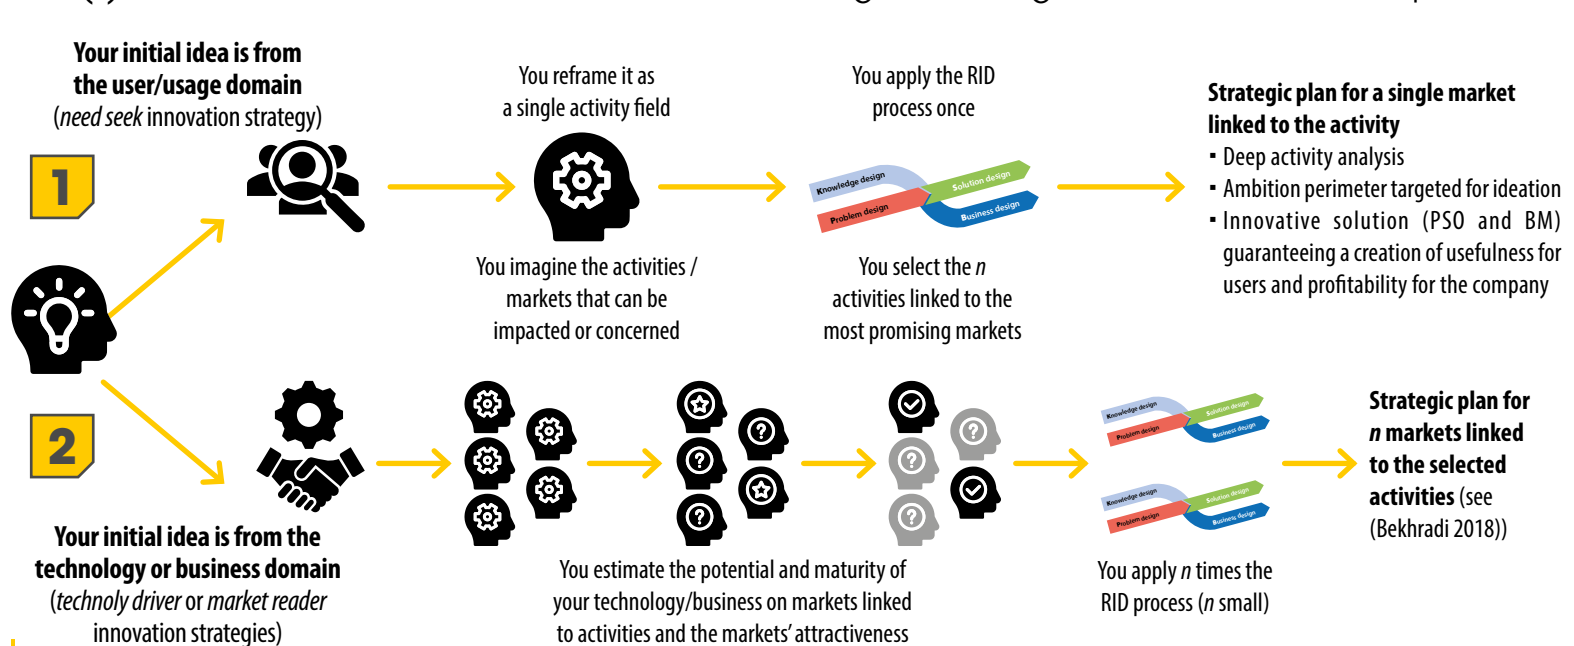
**Your initial idea is from the user/usage domain**
(*need seek* innovation strategy)

1

You reframe it as a single activity field

You imagine the activities / markets that can be impacted or concerned

You apply the RID process once

Knowledge design
Problem design
Solution design
Business design

You select the *n* activities linked to the most promising markets

**Strategic plan for a single market linked to the activity**
▪ Deep activity analysis
▪ Ambition perimeter targeted for ideation
▪ Innovative solution (PSO and BM) guaranteeing a creation of usefulness for users and profitability for the company

2

**Your initial idea is from the technology or business domain**
(*technoly driver* or *market reader* innovation strategies)

You estimate the potential and maturity of your technology/business on markets linked to activities and the markets' attractiveness

Knowledge design
Problem design
Solution design
Business design

Knowledge design
Problem design
Solution design
Business design

You apply *n* times the RID process (*n* small)

**Strategic plan for *n* markets linked to the selected activities** (see (Bekhradi 2018))